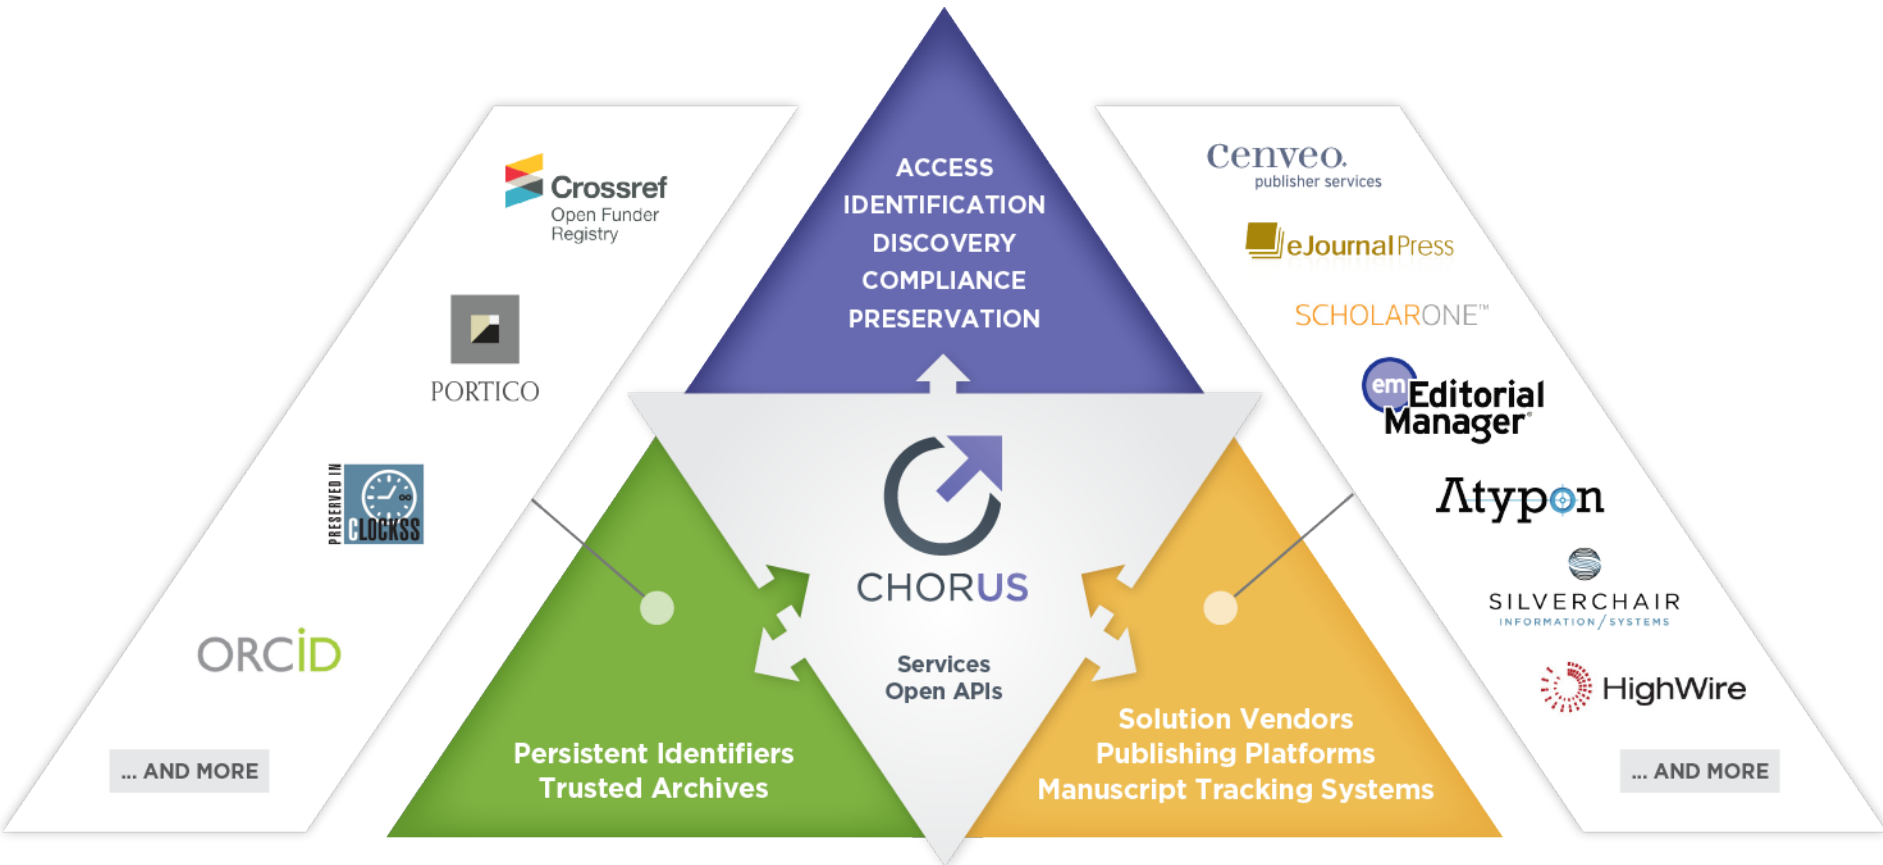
Crossref
Open Funder Registry

PORTICO

PRESERVED IN CLOCKSS

ORCID

... AND MORE

ACCESS
IDENTIFICATION
DISCOVERY
COMPLIANCE
PRESERVATION

CHORUS

Services
Open APIs

Persistent Identifiers
Trusted Archives

Solution Vendors
Publishing Platforms
Manuscript Tracking Systems

cenveo.
publisher services

eJournalPress

SCHOLARONE™

em Editorial Manager®

Atypon

SILVERCHAIR
INFORMATION / SYSTEMS

HighWire

... AND MORE